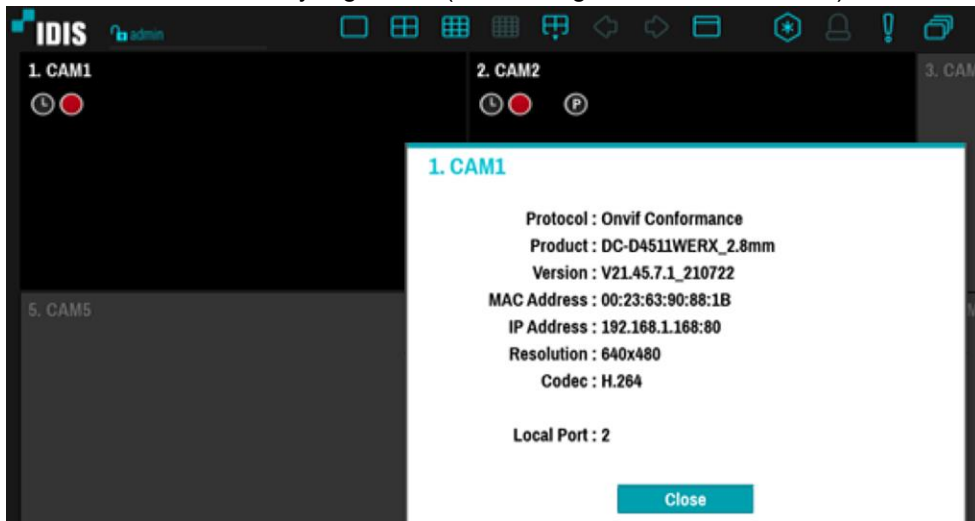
IDIS admin

1. CAM1

2. CAM2

3. CAM

5. CAM5

1. CAM1

Protocol : Onvif Conformance
Product : DC-D4511WERX_2.8mm
Version : V21.45.7.1_210722
MAC Address : 00:23:63:90:88:1B
IP Address : 192.168.1.168:80
Resolution : 640x480
Codec : H.264

Local Port : 2

Close